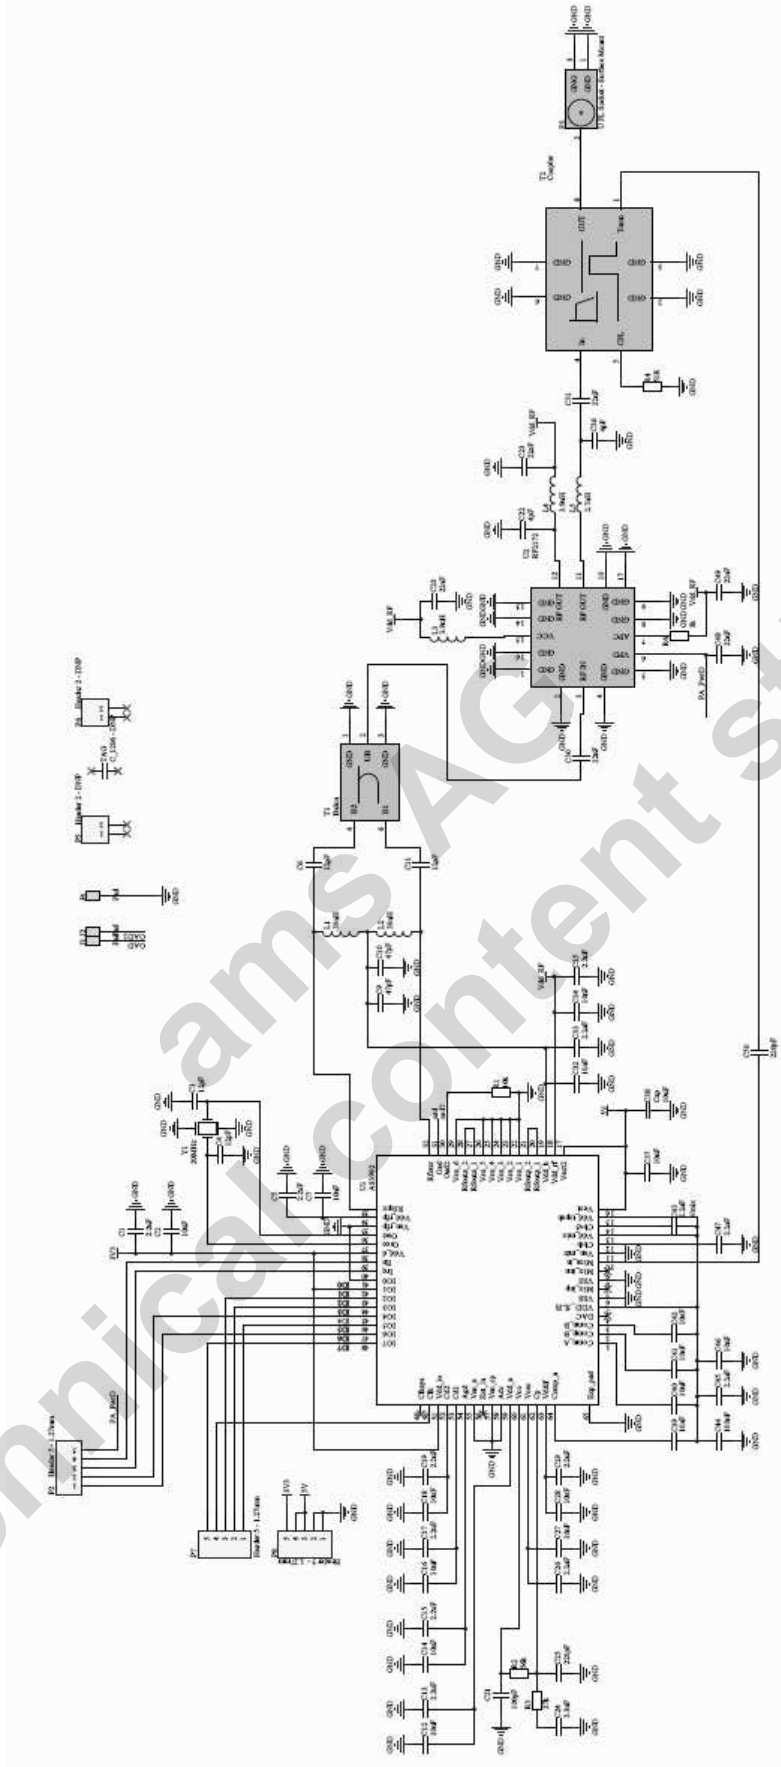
ams AG
technical content still valid

T2
Coupler

U.FL Socket - Surface Mount

GND
IN
OUT
Term
CPL

U2
RF3172
RF OUT
VCC
APC
GND
RF IN

T1

U1
AS3992

P2
Header 5 - 1.27mm

P7
Header 5 - 1.27mm

P5
Header 2 - DNP

P6
Header 2 - DNP

Y1
20MHz

Vdd_RF
PA_PwrD
GND